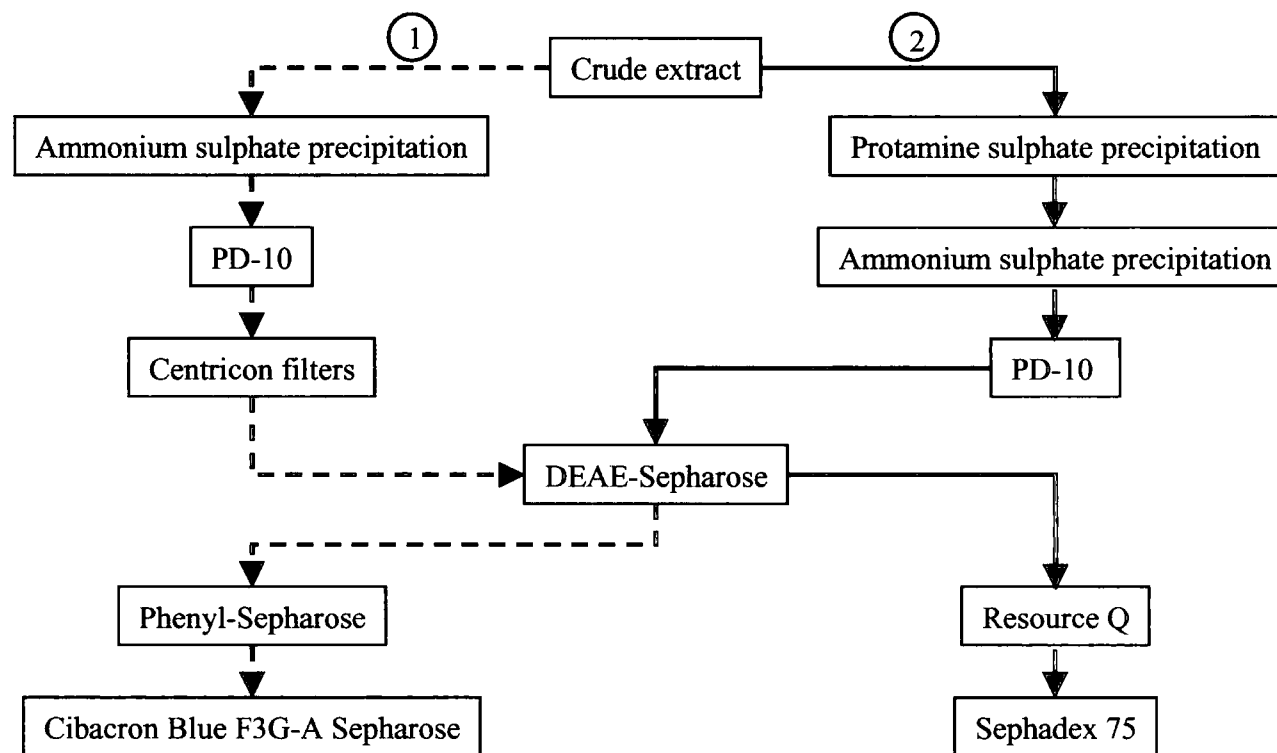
1

Crude extract

2

Ammonium sulphate precipitation

Protamine sulphate precipitation

PD-10

Ammonium sulphate precipitation

Centricon filters

PD-10

DEAE-Sepharose

Phenyl-Sepharose

Resource Q

Cibacron Blue F3G-A Sepharose

Sephadex 75